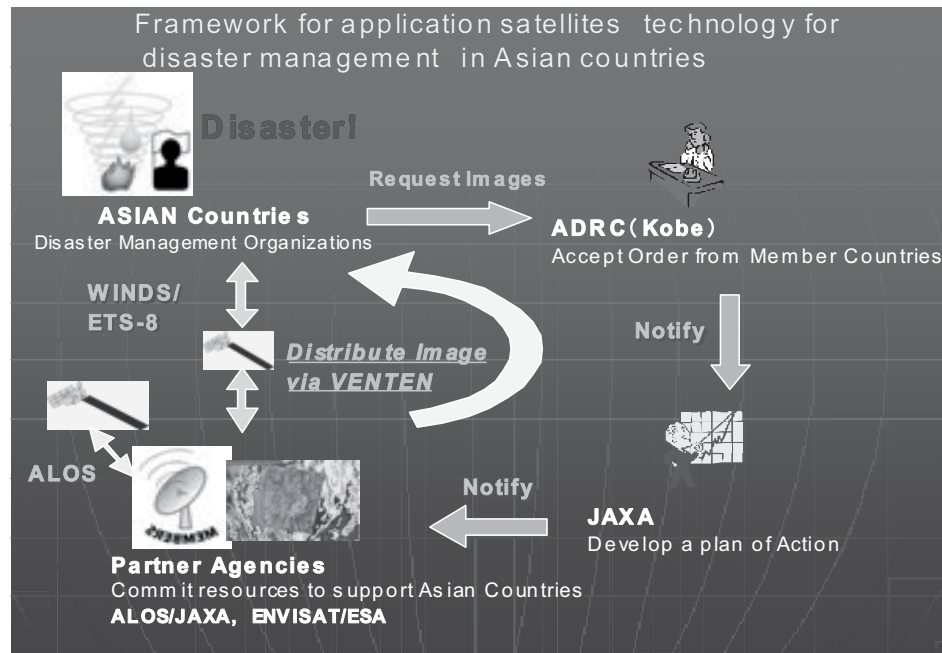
Framework for application satellites technology for disaster management in Asian countries

Disaster!

Request Images

ASIAN Countries
Disaster Management Organizations

ADRC（Kobe）
Accept Order from Member Countries

WINDS/
ETS-8

Distribute Image via VENTEN

Notify

ALOS

Notify

JAXA
Develop a plan of Action

Partner Agencies
Commit resources to support Asian Countries
ALOS/JAXA, ENVISAT/ESA